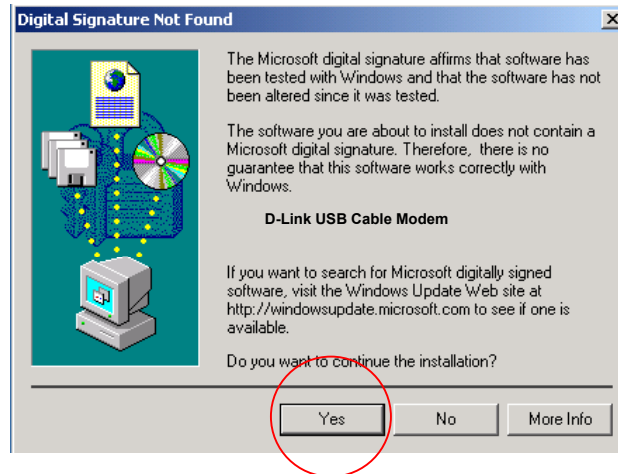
Digital Signature Not Found

X

The Microsoft digital signature affirms that software has been tested with Windows and that the software has not been altered since it was tested.

The software you are about to install does not contain a Microsoft digital signature. Therefore, there is no guarantee that this software works correctly with Windows.

D-Link USB Cable Modem

If you want to search for Microsoft digitally signed software, visit the Windows Update Web site at http://windowsupdate.microsoft.com to see if one is available.

Do you want to continue the installation?

Yes

No

More Info